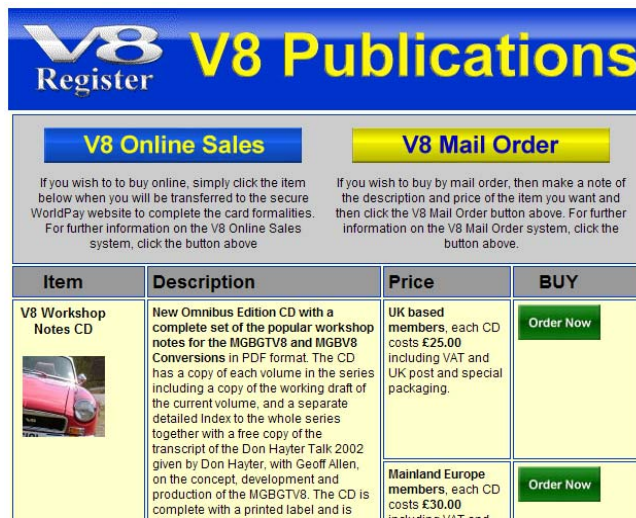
V8 Register V8 Publications

V8 Online Sales

If you wish to to buy online, simply click the item below when you will be transferred to the secure WorldPay website to complete the card formalities. For further information on the V8 Online Sales system, click the button above

V8 Mail Order

If you wish to buy by mail order, then make a note of the description and price of the item you want and then click the V8 Mail Order button above. For further information on the V8 Mail Order system, click the button above.

| Item | Description | Price | BUY |
|---|---|---|---|
| V8 Workshop Notes CD | New Omnibus Edition CD with a complete set of the popular workshop notes for the MGBGTV8 and MGBV8 Conversions in PDF format. The CD has a copy of each volume in the series including a copy the working draft of the current volume, and a separate detailed Index to the whole series together with a free copy of the transcript of the Don Hayter Talk 2002 given by Don Hayter, with Geoff Allen, on the concept, development and production of the MGBGTV8. The CD is complete with a printed label and is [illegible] | UK based members, each CD costs £25.00 including VAT and UK post and special packaging. | Order Now |
| | | Mainland Europe members, each CD costs £30.00 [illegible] | Order Now |